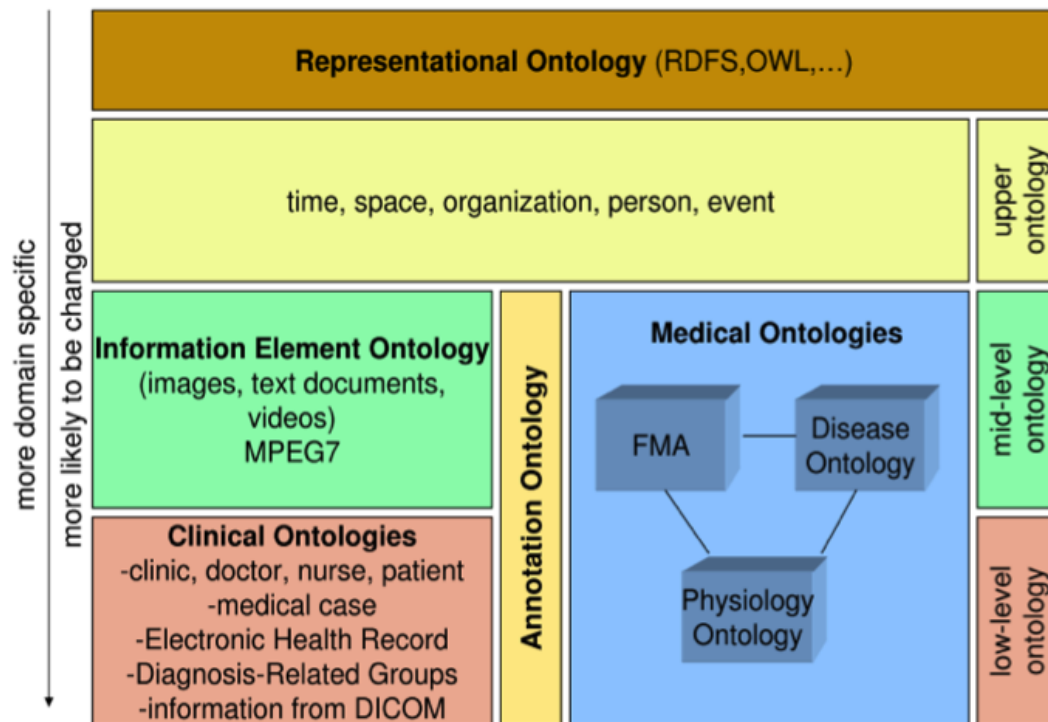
more domain specific

more likely to be changed

Representational Ontology (RDFS,OWL,...)

time, space, organization, person, event

upper ontology

Information Element Ontology (images, text documents, videos) MPEG7

Annotation Ontology

Medical Ontologies

FMA

Disease Ontology

Physiology Ontology

mid-level ontology

Clinical Ontologies
-clinic, doctor, nurse, patient
-medical case
-Electronic Health Record
-Diagnosis-Related Groups
-information from DICOM

low-level ontology